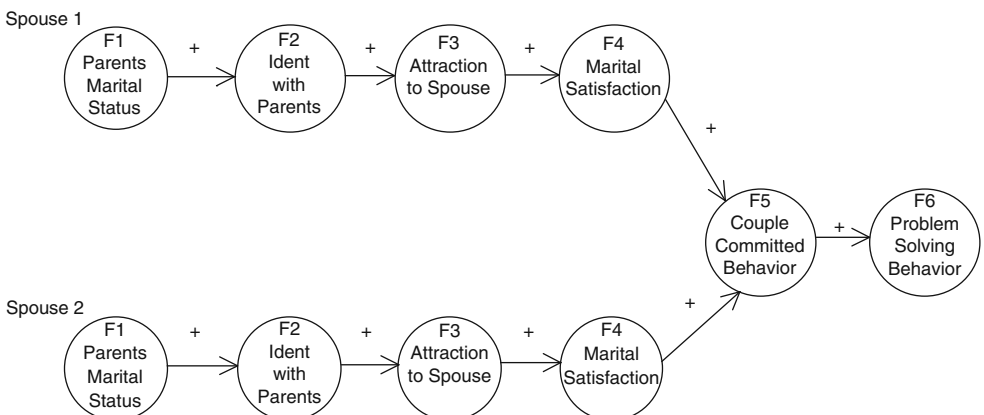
Spouse 1

F1 Parents Marital Status

+

F2 Ident with Parents

+

F3 Attraction to Spouse

+

F4 Marital Satisfaction

+

F5 Couple Committed Behavior

+

F6 Problem Solving Behavior

Spouse 2

F1 Parents Marital Status

+

F2 Ident with Parents

+

F3 Attraction to Spouse

+

F4 Marital Satisfaction

+